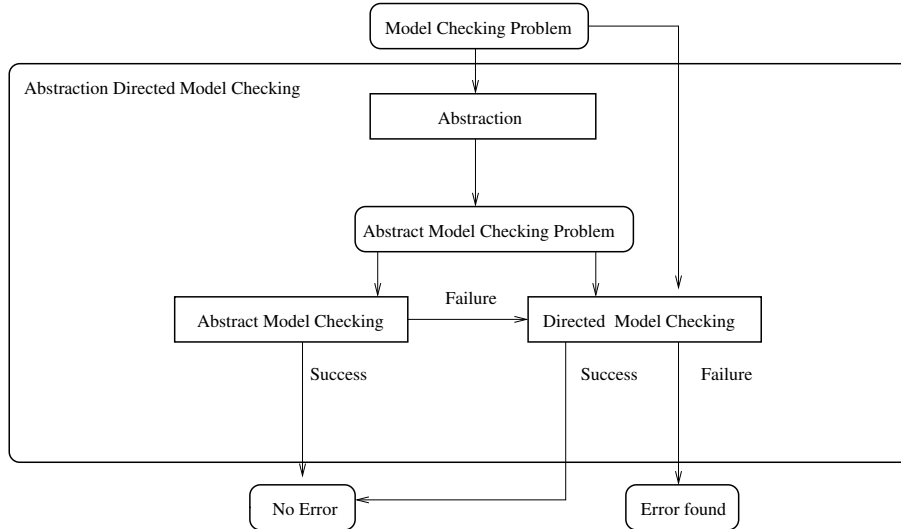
Model Checking Problem

Abstraction Directed Model Checking

Abstraction

Abstract Model Checking Problem

Abstract Model Checking

Failure

Directed Model Checking

Success

Success

Failure

No Error

Error found